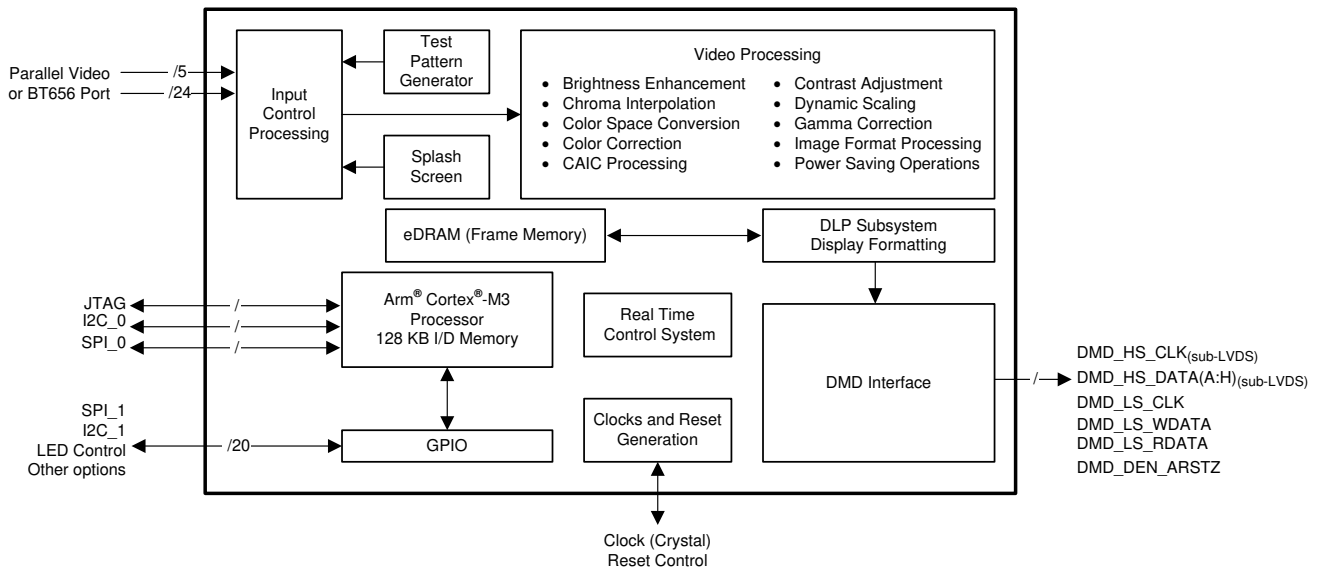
Parallel Video or BT656 Port

/5

/24

Input Control Processing

Test Pattern Generator

Splash Screen

Video Processing

- Brightness Enhancement
- Chroma Interpolation
- Color Space Conversion
- Color Correction
- CAIC Processing

- Contrast Adjustment
- Dynamic Scaling
- Gamma Correction
- Image Format Processing
- Power Saving Operations

eDRAM (Frame Memory)

DLP Subsystem Display Formatting

JTAG

I2C_0

SPI_0

/

/

/

Arm® Cortex®-M3 Processor 128 KB I/D Memory

Real Time Control System

DMD Interface

/

DMD_HS_CLK$_{\text{(sub-LVDS)}}$
DMD_HS_DATA(A:H)$_{\text{(sub-LVDS)}}$
DMD_LS_CLK
DMD_LS_WDATA
DMD_LS_RDATA
DMD_DEN_ARSTZ

SPI_1
I2C_1
LED Control
Other options

/20

GPIO

Clocks and Reset Generation

Clock (Crystal)
Reset Control